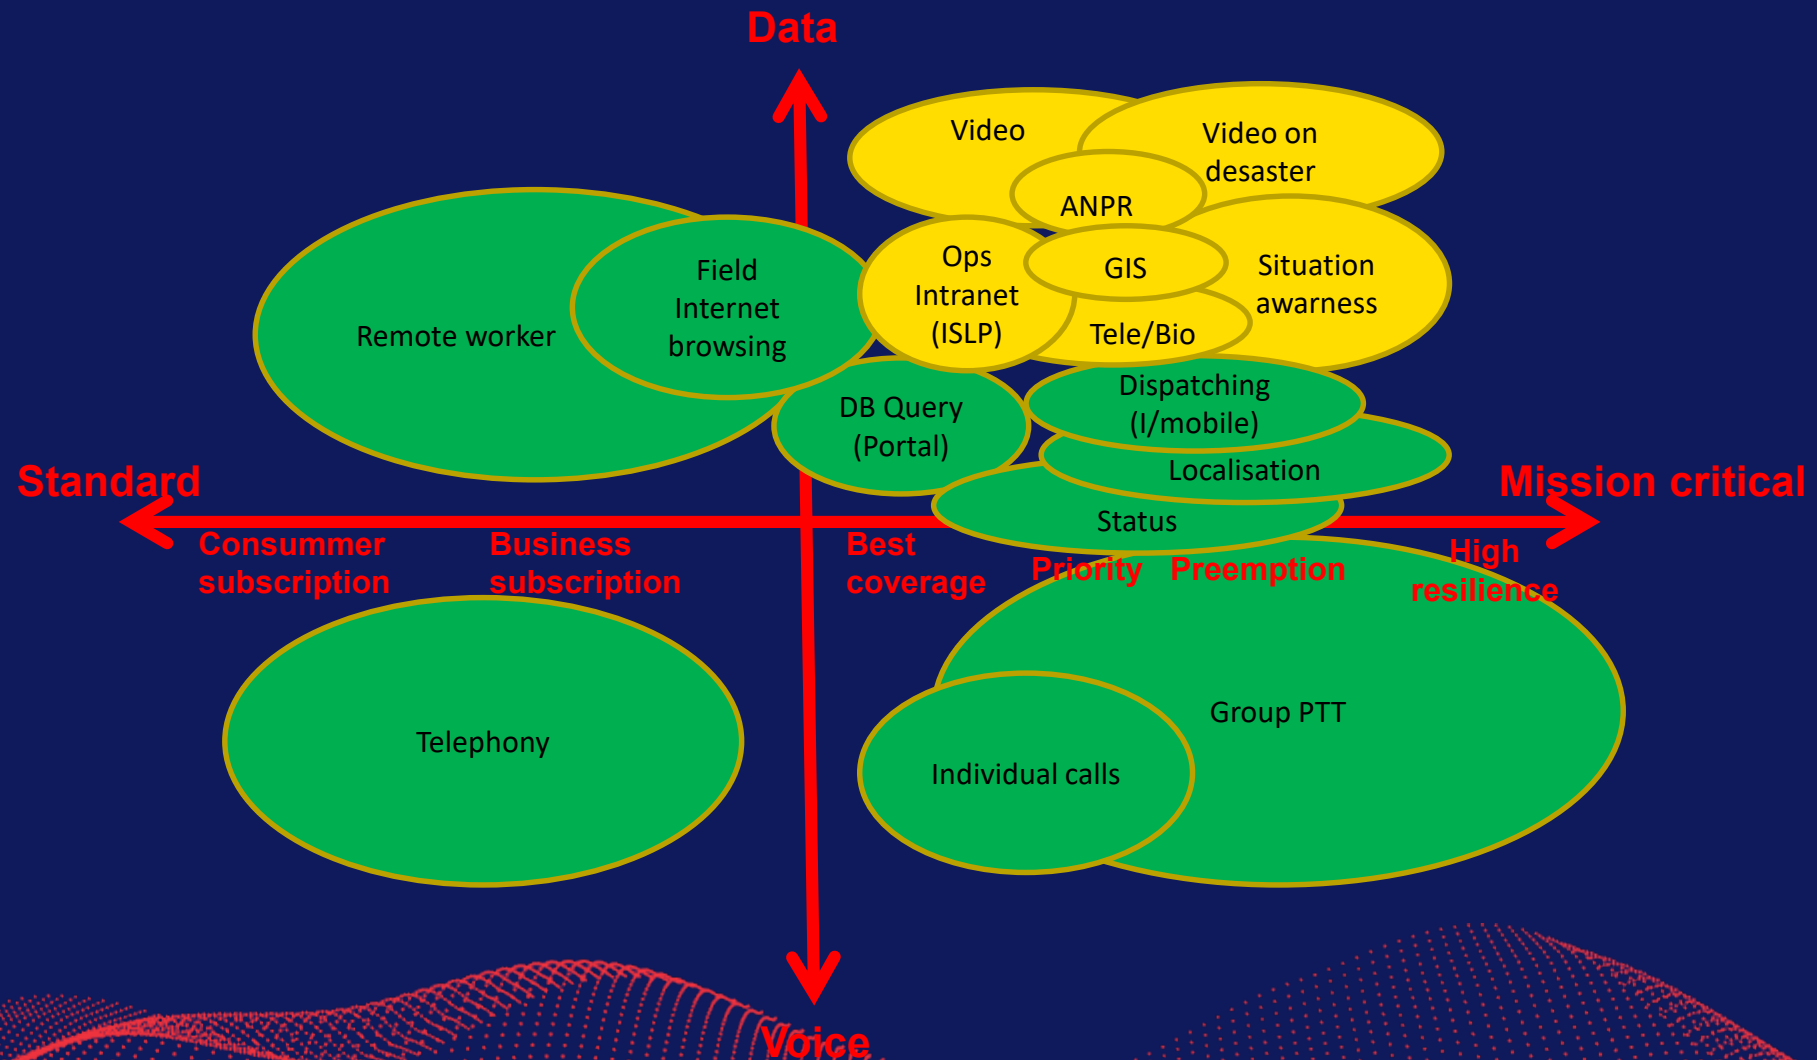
Data

Video

Video on desaster

ANPR

Ops Intranet (ISLP)

GIS

Situation awarness

Tele/Bio

Remote worker

Field Internet browsing

DB Query (Portal)

Dispatching (I/mobile)

Localisation

Status

Standard

Mission critical

Consummer subscription

Business subscription

Best coverage

Priority

Preemption

High resilience

Telephony

Group PTT

Individual calls

Voice